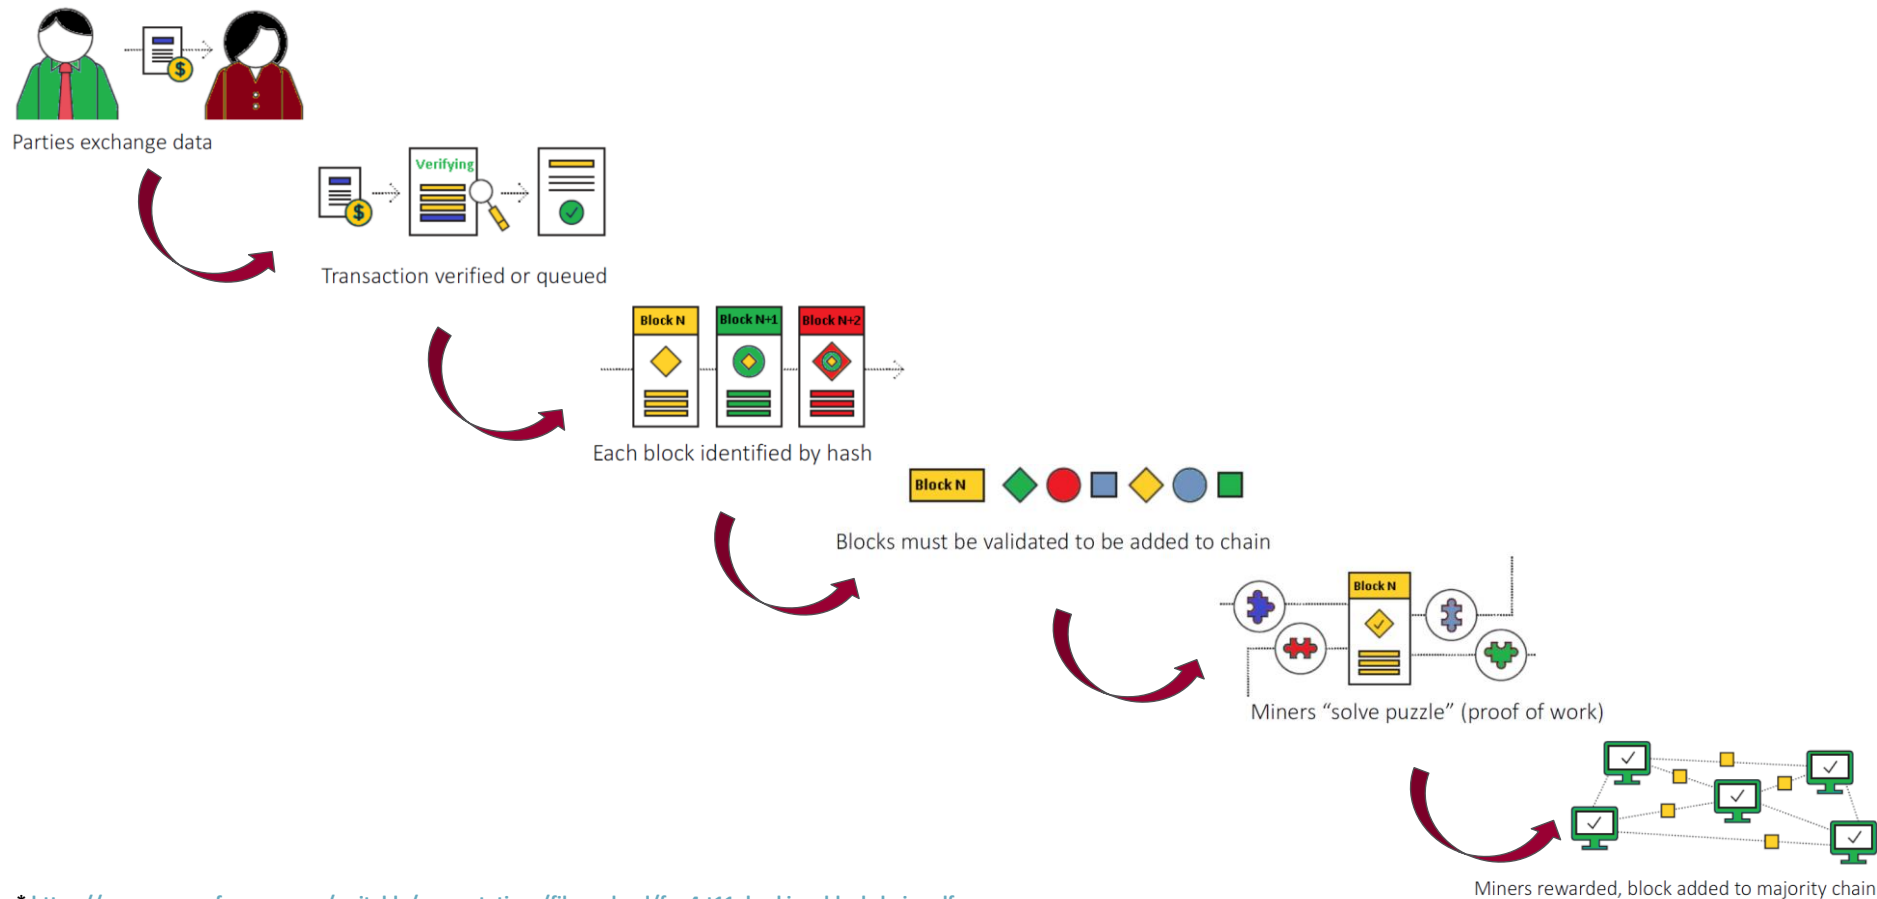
Parties exchange data

Verifying

Transaction verified or queued

Block N

Block N+1

Block N+2

Each block identified by hash

Block N

Blocks must be validated to be added to chain

Block N

Miners “solve puzzle” (proof of work)

Miners rewarded, block added to majority chain

* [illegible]